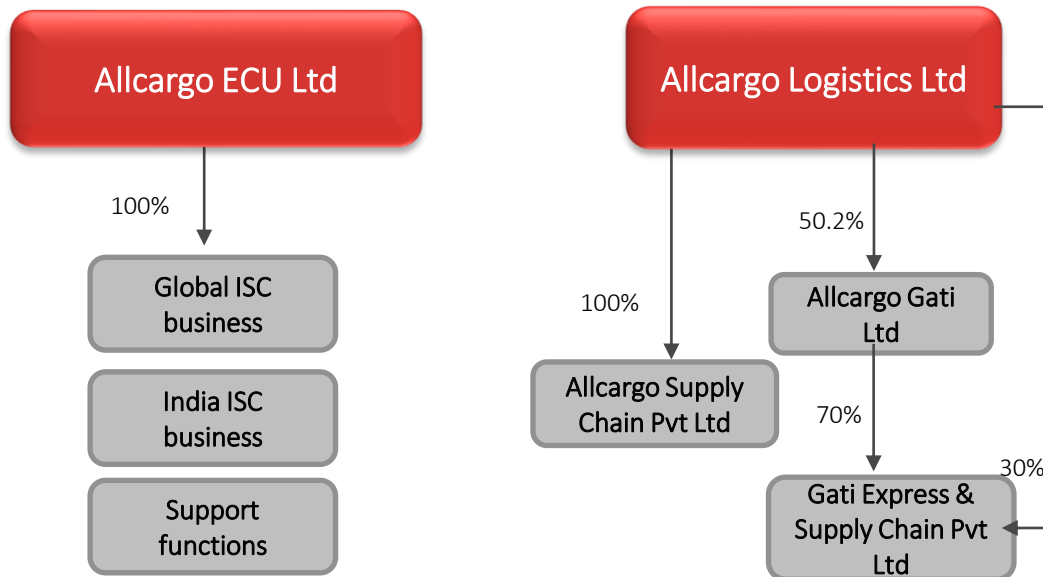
Allcargo ECU Ltd

100%

Global ISC business

India ISC business

Support functions

Allcargo Logistics Ltd

100%

Allcargo Supply Chain Pvt Ltd

50.2%

Allcargo Gati Ltd

70%

30%

Gati Express & Supply Chain Pvt Ltd